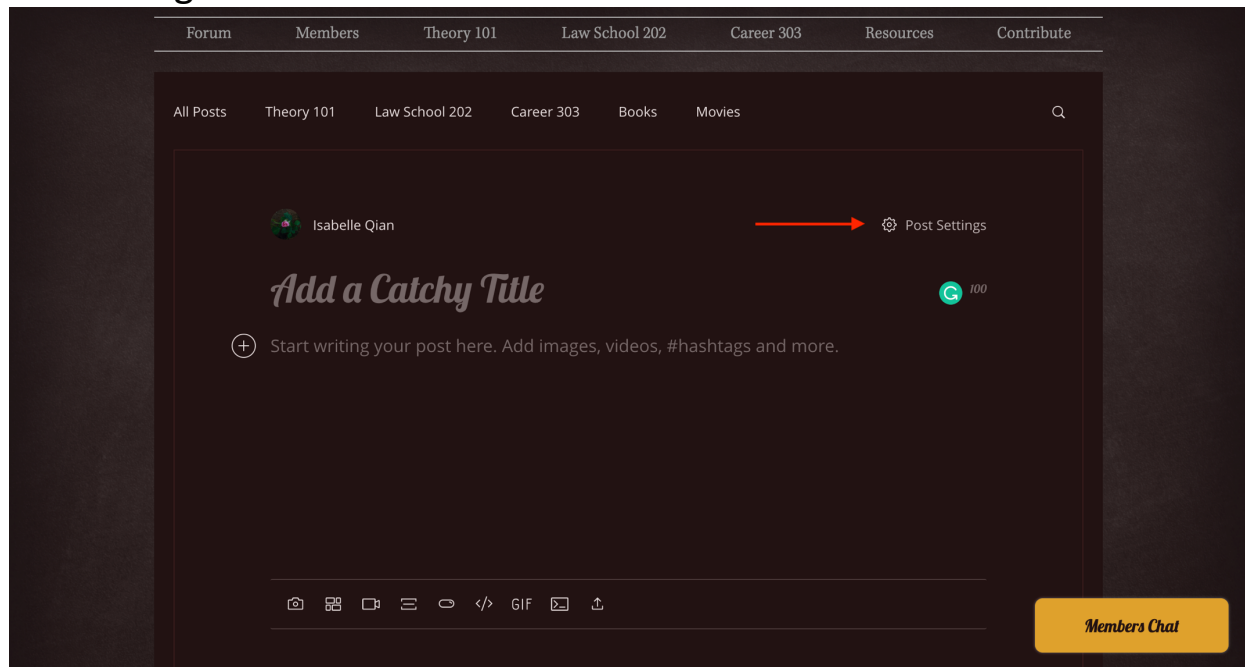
Forum Members Theory 101 Law School 202 Career 303 Resources Contribute

All Posts Theory 101 Law School 202 Career 303 Books Movies

Isabelle Qian

Post Settings

Add a Catchy Title

100

Start writing your post here. Add images, videos, #hashtags and more.

GIF

Members Chat